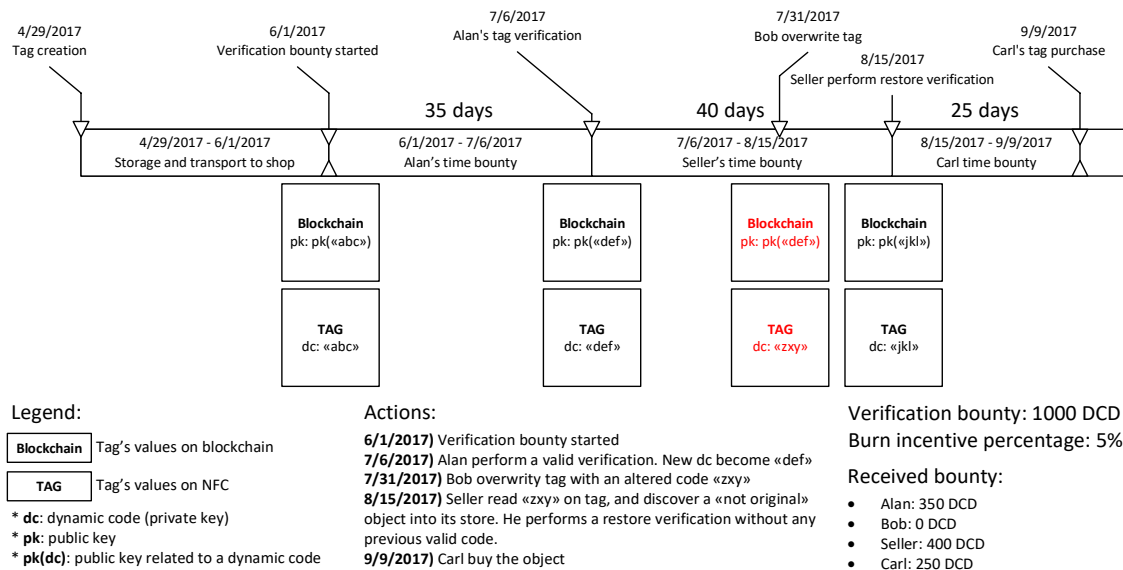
4/29/2017
Tag creation

6/1/2017
Verification bounty started

7/6/2017
Alan's tag verification

7/31/2017
Bob overwrite tag

8/15/2017
Seller perform restore verification

9/9/2017
Carl's tag purchase

35 days

40 days

25 days

4/29/2017 - 6/1/2017
Storage and transport to shop

6/1/2017 - 7/6/2017
Alan's time bounty

7/6/2017 - 8/15/2017
Seller's time bounty

8/15/2017 - 9/9/2017
Carl time bounty

**Blockchain**
pk: pk(«abc»)

**Blockchain**
pk: pk(«def»)

**Blockchain**
pk: pk(«def»)

**Blockchain**
pk: pk(«jkl»)

**TAG**
dc: «abc»

**TAG**
dc: «def»

**TAG**
dc: «zxy»

**TAG**
dc: «jkl»

Legend:

Blockchain Tag's values on blockchain

TAG Tag's values on NFC

* **dc**: dynamic code (private key)
* **pk**: public key
* **pk(dc)**: public key related to a dynamic code

Actions:

**6/1/2017)** Verification bounty started
**7/6/2017)** Alan perform a valid verification. New dc become «def»
**7/31/2017)** Bob overwrity tag with an altered code «zxy»
**8/15/2017)** Seller read «zxy» on tag, and discover a «not original» object into its store. He performs a restore verification without any previous valid code.
**9/9/2017)** Carl buy the object

Verification bounty: 1000 DCD
Burn incentive percentage: 5%

Received bounty:

- Alan: 350 DCD
- Bob: 0 DCD
- Seller: 400 DCD
- Carl: 250 DCD